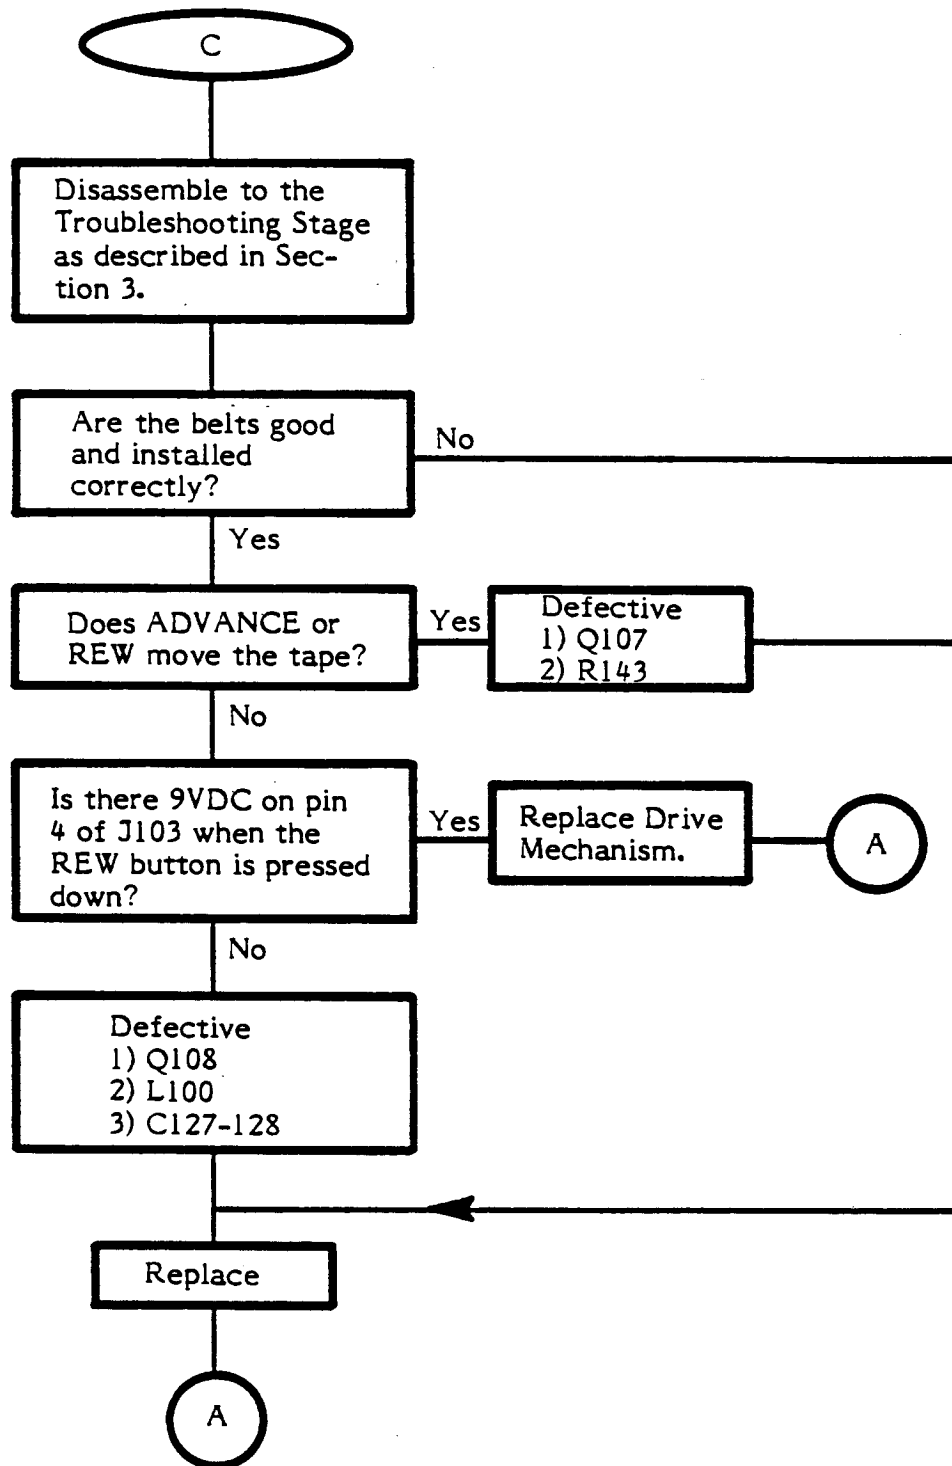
C

Disassemble to the Troubleshooting Stage as described in Section 3.

Are the belts good and installed correctly?

No

Yes

Does ADVANCE or REW move the tape?

Yes

Defective
1) Q107
2) R143

No

Is there 9VDC on pin 4 of J103 when the REW button is pressed down?

Yes

Replace Drive Mechanism.

A

No

Defective
1) Q108
2) L100
3) C127-128

Replace

A